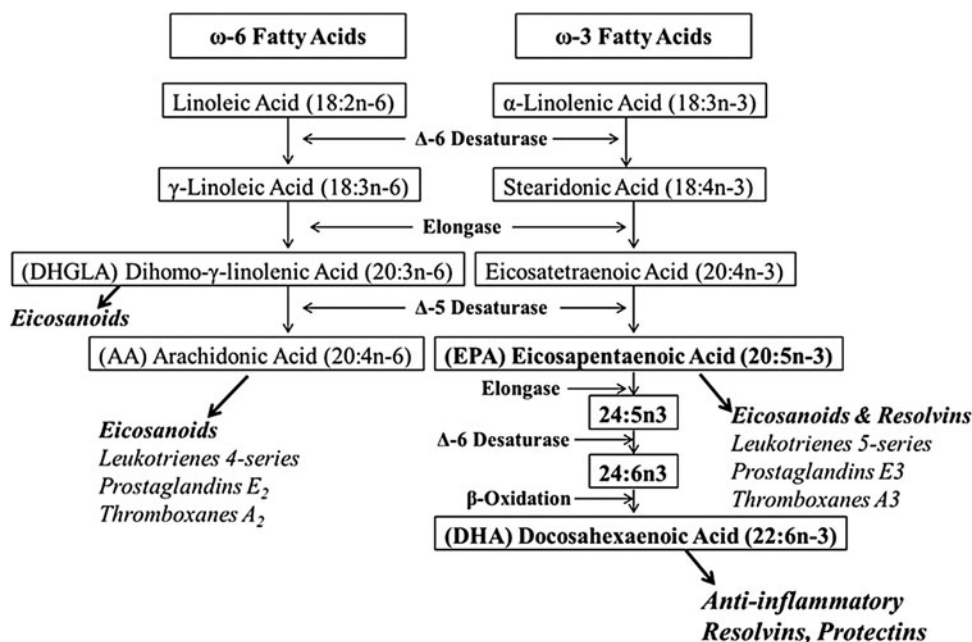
ω-6 Fatty Acids

ω-3 Fatty Acids

Linoleic Acid (18:2n-6)

α-Linolenic Acid (18:3n-3)

Δ-6 Desaturase

γ-Linoleic Acid (18:3n-6)

Stearidonic Acid (18:4n-3)

Elongase

(DHGLA) Dihomo-γ-linolenic Acid (20:3n-6)

Eicosatetraenoic Acid (20:4n-3)

Eicosanoids

Δ-5 Desaturase

(AA) Arachidonic Acid (20:4n-6)

(EPA) Eicosapentaenoic Acid (20:5n-3)

Elongase

24:5n3

Eicosanoids & Resolvins
Leukotrienes 5-series
Prostaglandins E3
Thromboxanes A3

Eicosanoids
Leukotrienes 4-series
Prostaglandins $E_2$
Thromboxanes $A_2$

Δ-6 Desaturase

24:6n3

β-Oxidation

(DHA) Docosahexaenoic Acid (22:6n-3)

Anti-inflammatory
Resolvins, Protectins